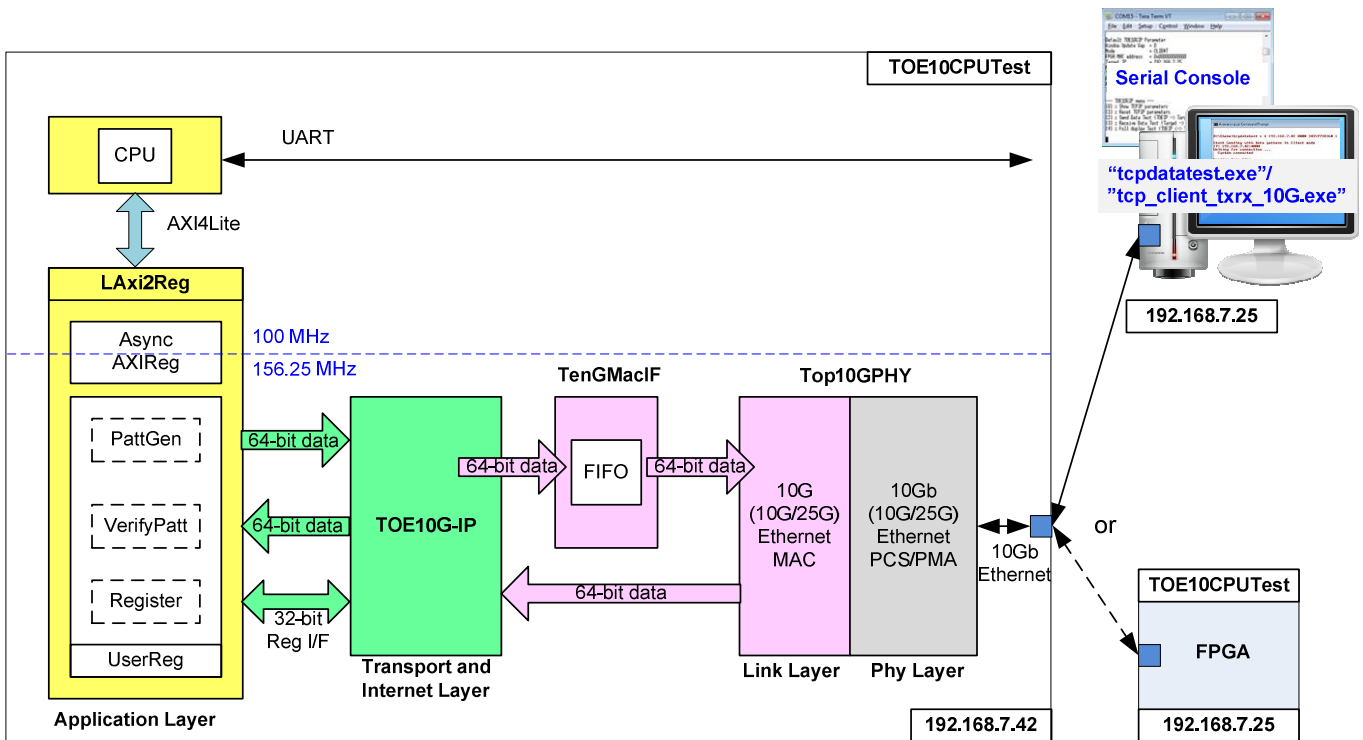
TOE10CPUTest

Serial Console

CPU

UART

"tcpdatatest.exe"/ "tcp_client_txrx_10G.exe"

AXI4Lite

LAxi2Reg

192.168.7.25

Async AXIReg

100 MHz

156.25 MHz

TenGMacIF

Top10GPHY

PattGen

64-bit data

64-bit data

FIFO

64-bit data

10G (10G/25G) Ethernet MAC

10Gb (10G/25G) Ethernet PCS/PMA

VerifyPatt

64-bit data

TOE10G-IP

or

10Gb Ethernet

Register

32-bit Reg I/F

64-bit data

TOE10CPUTest

FPGA

UserReg

Transport and Internet Layer

Link Layer

Phy Layer

Application Layer

192.168.7.42

192.168.7.25